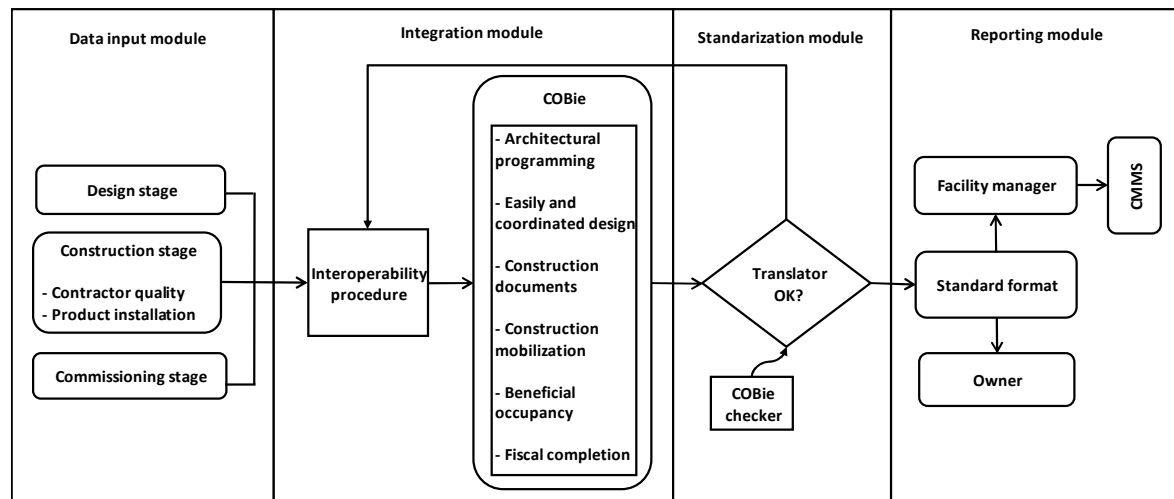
Data input module

Design stage

Construction stage

- Contractor quality
- Product installation

Commissioning stage

Integration module

Interoperability procedure

COBie

- Architectural programming

- Easily and coordinated design

- Construction documents

- Construction mobilization

- Beneficial occupancy

- Fiscal completion

Standarization module

Translator OK?

COBie checker

Reporting module

Facility manager

CMMS

Standard format

Owner